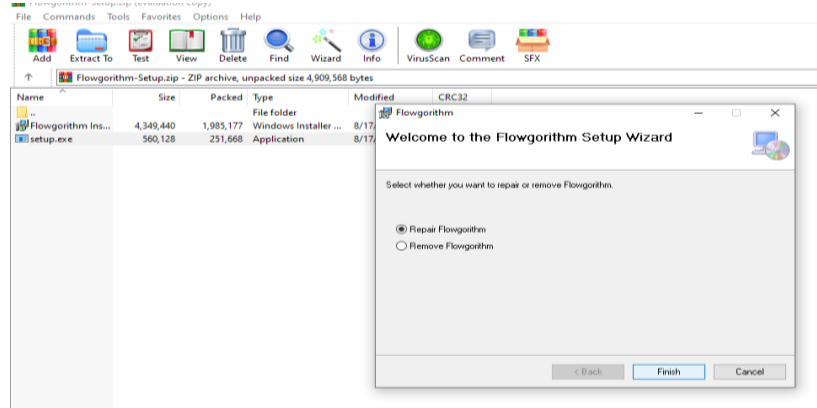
Flowgorithm-Setup.zip (evaluation copy)
File Commands Tools Favorites Options Help
Add Extract To Test View Delete Find Wizard Info VirusScan Comment SFX
Flowgorithm-Setup.zip - ZIP archive, unpacked size 4,909,568 bytes

| Name | Size | Packed | Type | Modified | CRC32 |
|---|---|---|---|---|---|
| .. | | | File folder | | |
| Flowgorithm Ins... | 4,349,440 | 1,985,177 | Windows Installer ... | 8/17, | |
| setup.exe | 560,128 | 251,668 | Application | 8/17, | |

Flowgorithm
Welcome to the Flowgorithm Setup Wizard
Select whether you want to repair or remove Flowgorithm.
Repair Flowgorithm
Remove Flowgorithm
< Back Finish Cancel